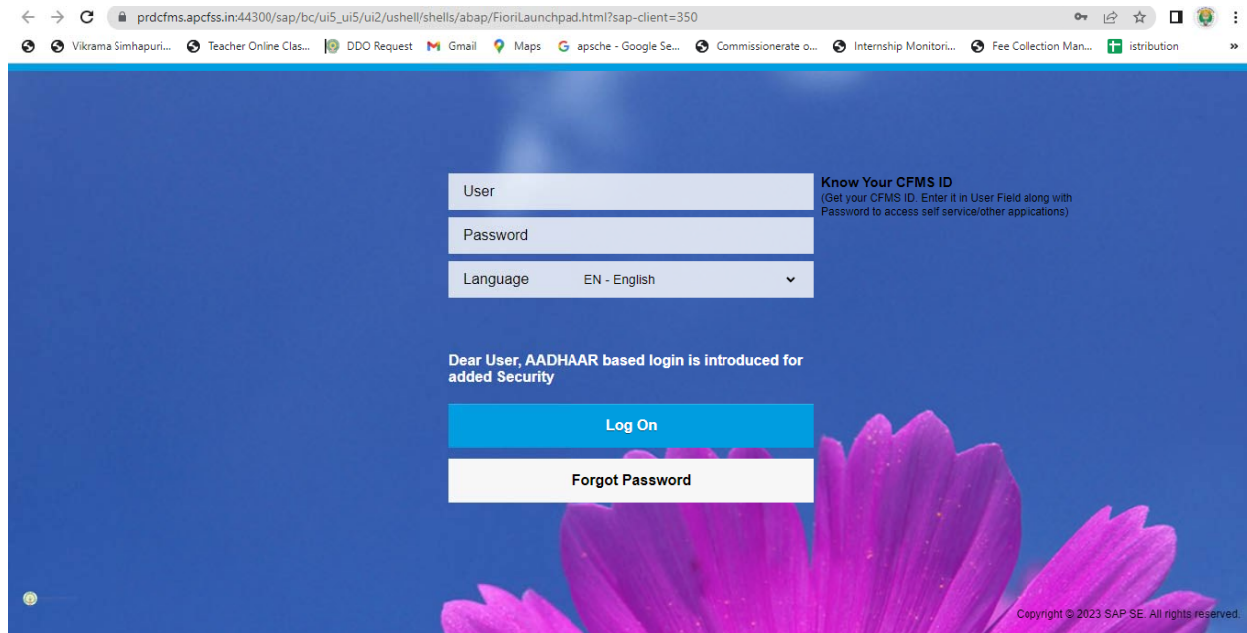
prdcfms.apcfss.in:44300/sap/bc/ui5_ui5/ui2/ushell/shells/abap/FioriLaunchpad.html?sap-client=350

Vikrama Simhapuri... Teacher Online Clas... DDO Request Gmail Maps apsche - Google Se... Commissionerate o... Internship Monitori... Fee Collection Man... istribution »

User

Password

Language EN - English

Know Your CFMS ID
(Get your CFMS ID. Enter it in User Field along with Password to access self service/other appications)

Dear User, AADHAAR based login is introduced for added Security

Log On

Forgot Password

Copyright © 2023 SAP SE. All rights reserved.